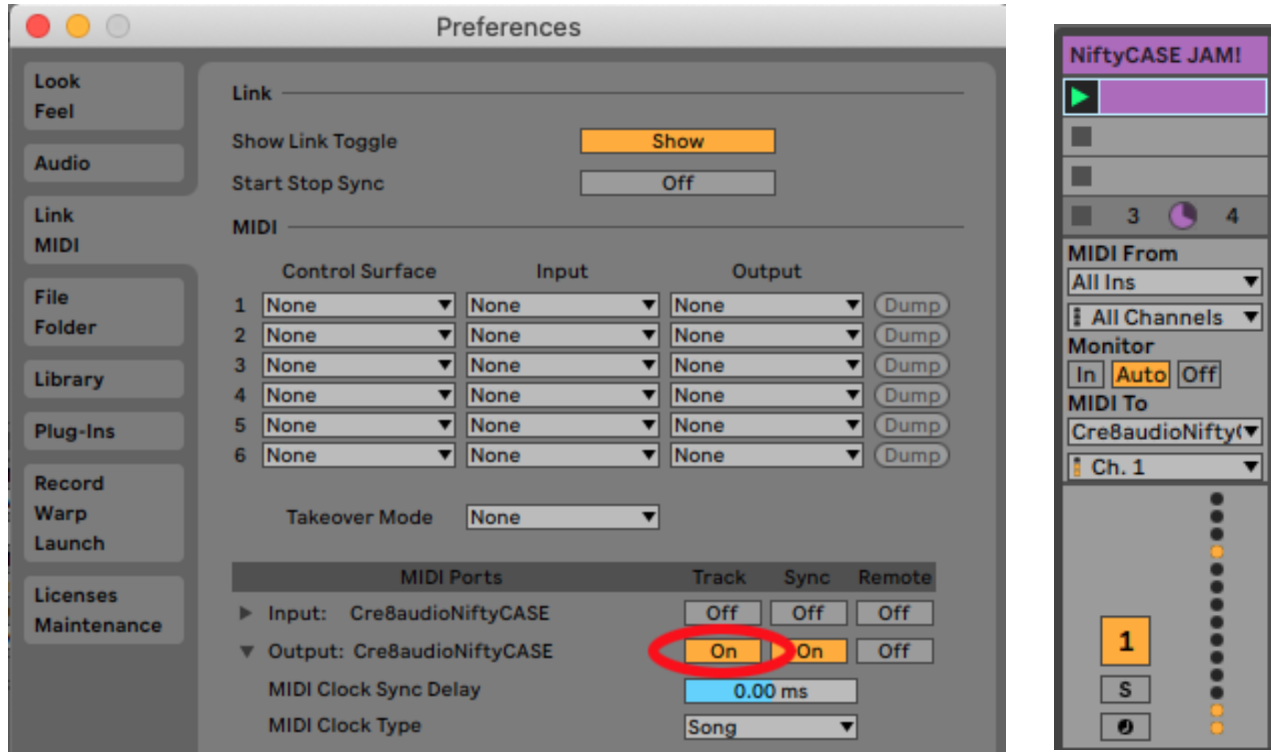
Preferences

Look
Feel

Audio

Link
MIDI

File
Folder

Library

Plug-Ins

Record
Warp
Launch

Licenses
Maintenance

Link

Show Link Toggle Show

Start Stop Sync Off

MIDI

| | Control Surface | Input | Output | |
|---|---|---|---|---|
| 1 | None | None | None | Dump |
| 2 | None | None | None | Dump |
| 3 | None | None | None | Dump |
| 4 | None | None | None | Dump |
| 5 | None | None | None | Dump |
| 6 | None | None | None | Dump |

Takeover Mode None

| MIDI Ports | Track | Sync | Remote |
|---|---|---|---|
| Input: Cre8audioNiftyCASE | Off | Off | Off |
| Output: Cre8audioNiftyCASE | On | On | Off |

MIDI Clock Sync Delay 0.00 ms

MIDI Clock Type Song

NiftyCASE JAM!

3 4

MIDI From
All Ins
All Channels
Monitor
In Auto Off
MIDI To
Cre8audioNifty(
Ch. 1

1
S